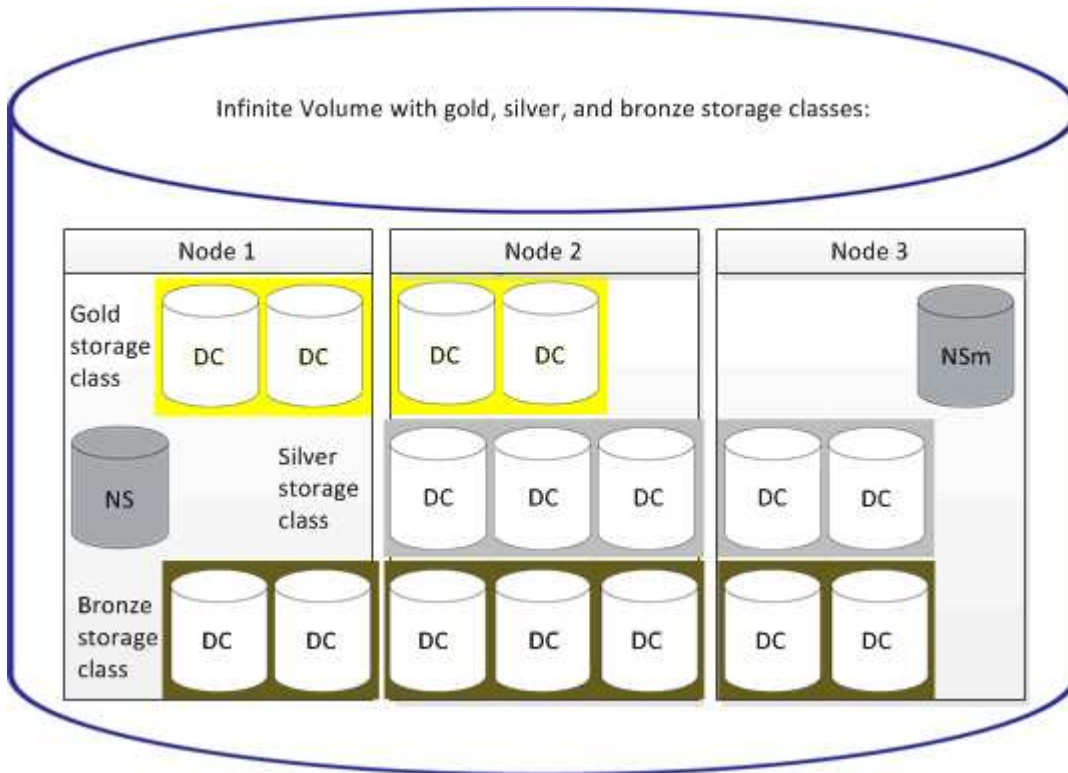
Infinite Volume with gold, silver, and bronze storage classes:

Node 1

Gold storage class

DC DC

NS

Bronze storage class

DC DC

Node 2

DC DC

Silver storage class

DC DC DC

DC DC DC

Node 3

NSm

DC DC

DC DC